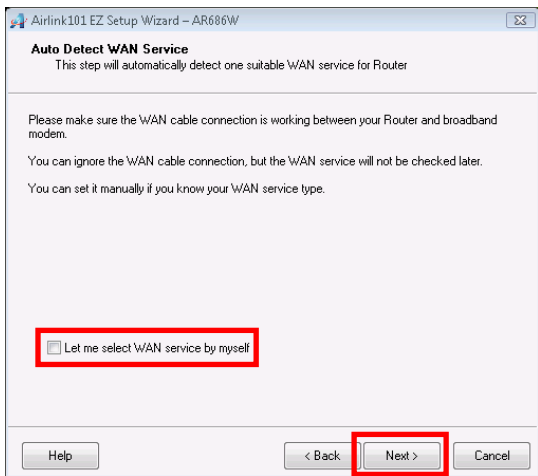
Airlink101 EZ Setup Wizard – AR686W

Auto Detect WAN Service
This step will automatically detect one suitable WAN service for Router

Please make sure the WAN cable connection is working between your Router and broadband modem.

You can ignore the WAN cable connection, but the WAN service will not be checked later.

You can set it manually if you know your WAN service type.

Let me select WAN service by myself

Help

< Back

Next >

Cancel